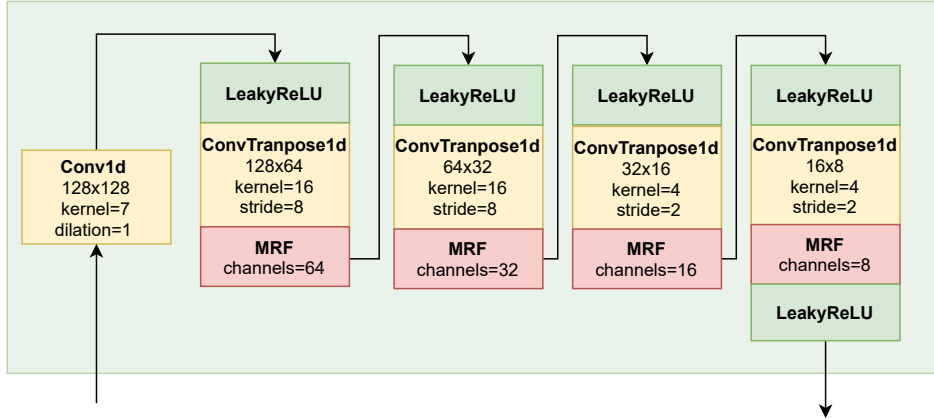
Conv1d
128x128
kernel=7
dilation=1

LeakyReLU

ConvTranpose1d
128x64
kernel=16
stride=8

MRF
channels=64

LeakyReLU

ConvTranpose1d
64x32
kernel=16
stride=8

MRF
channels=32

LeakyReLU

ConvTranpose1d
32x16
kernel=4
stride=2

MRF
channels=16

LeakyReLU

ConvTranpose1d
16x8
kernel=4
stride=2

MRF
channels=8

LeakyReLU